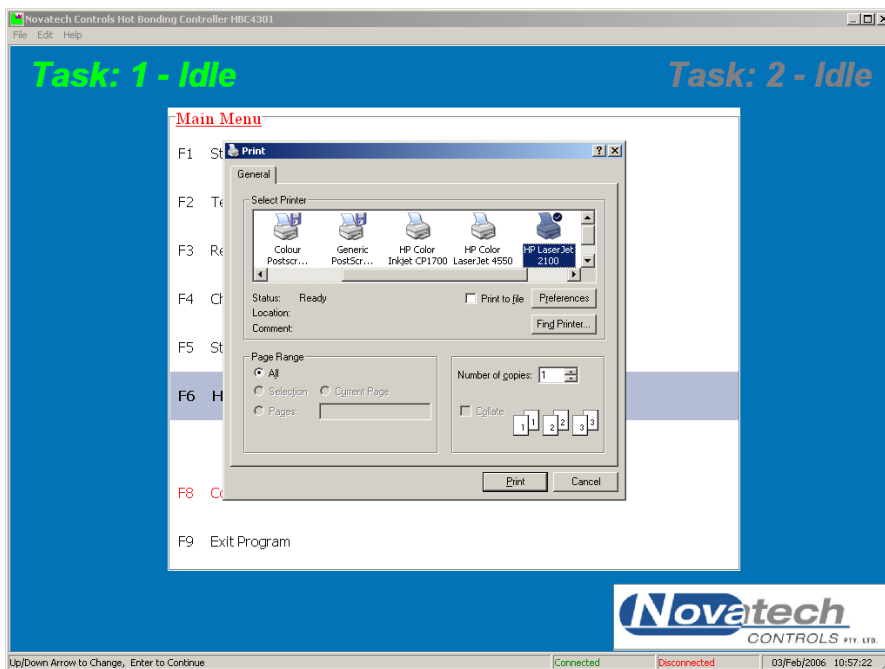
Novatech Controls Hot Bonding Controller HBC4301

File Edit Help

Task: 1 - Idle

Task: 2 - Idle

Main Menu

F1 St

F2 Te

F3 Re

F4 Ch

F5 St

F6 H

F8 Co

F9 Exit Program

Print

General

Select Printer

Colour Postscr...

Generic PostScr...

HP Color Inkjet CP1700

HP Color LaserJet 4550

HP LaserJet 2100

Status: Ready

Location:

Comment:

Print to file

Preferences

Find Printer...

Page Range

All

Selection

Current Page

Pages:

Number of copies: 1

Collate

1 1 2 2 3 3

Print

Cancel

Novatech CONTROLS PTY. LTD.

Up/Down Arrow to Change, Enter to Continue

Connected

Disconnected

03/Feb/2006 10:57:22